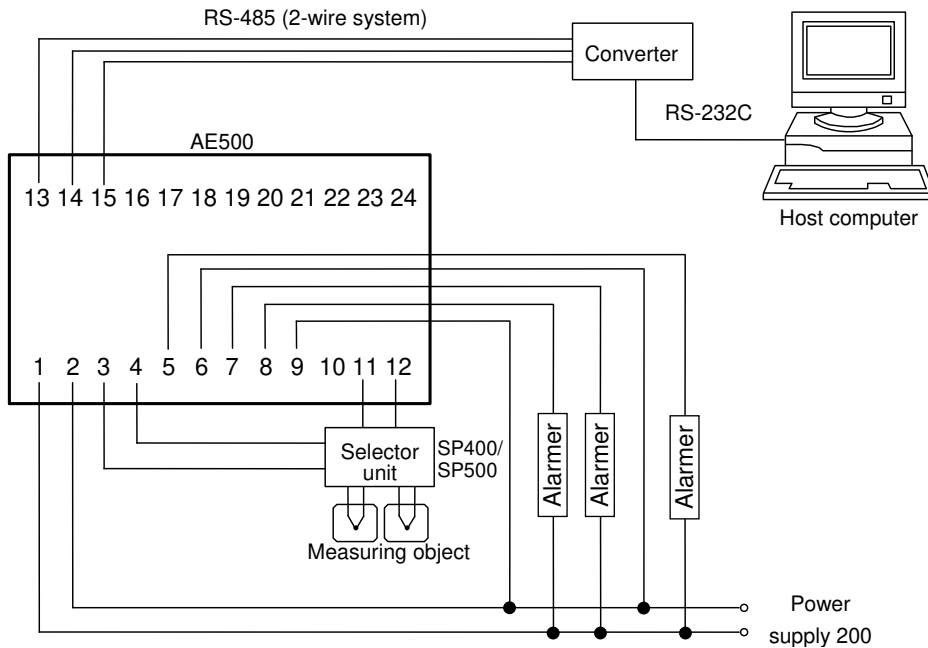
RS-485 (2-wire system)

Converter

RS-232C

Host computer

AE500

13 14 15 16 17 18 19 20 21 22 23 24

1 2 3 4 5 6 7 8 9 10 11 12

Selector unit

SP400/ SP500

Measuring object

Alarmer

Alarmer

Alarmer

Power supply 200